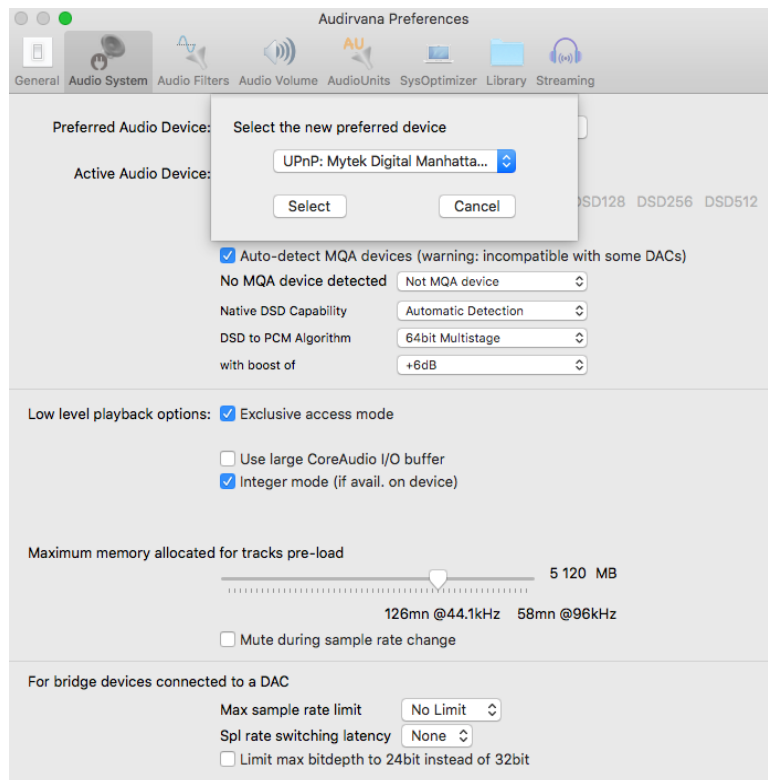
Audirvana Preferences

General Audio System Audio Filters Audio Volume AudioUnits SysOptimizer Library Streaming

Preferred Audio Device:

Active Audio Device:

Select the new preferred device

UPnP: Mytek Digital Manhatta...

Select Cancel

DSD128 DSD256 DSD512

Auto-detect MQA devices (warning: incompatible with some DACs)

No MQA device detected Not MQA device

Native DSD Capability Automatic Detection

DSD to PCM Algorithm 64bit Multistage

with boost of +6dB

Low level playback options: Exclusive access mode

Use large CoreAudio I/O buffer

Integer mode (if avail. on device)

Maximum memory allocated for tracks pre-load

5 120 MB

126mn @44.1kHz 58mn @96kHz

Mute during sample rate change

For bridge devices connected to a DAC

Max sample rate limit No Limit

Spl rate switching latency None

Limit max bitdepth to 24bit instead of 32bit